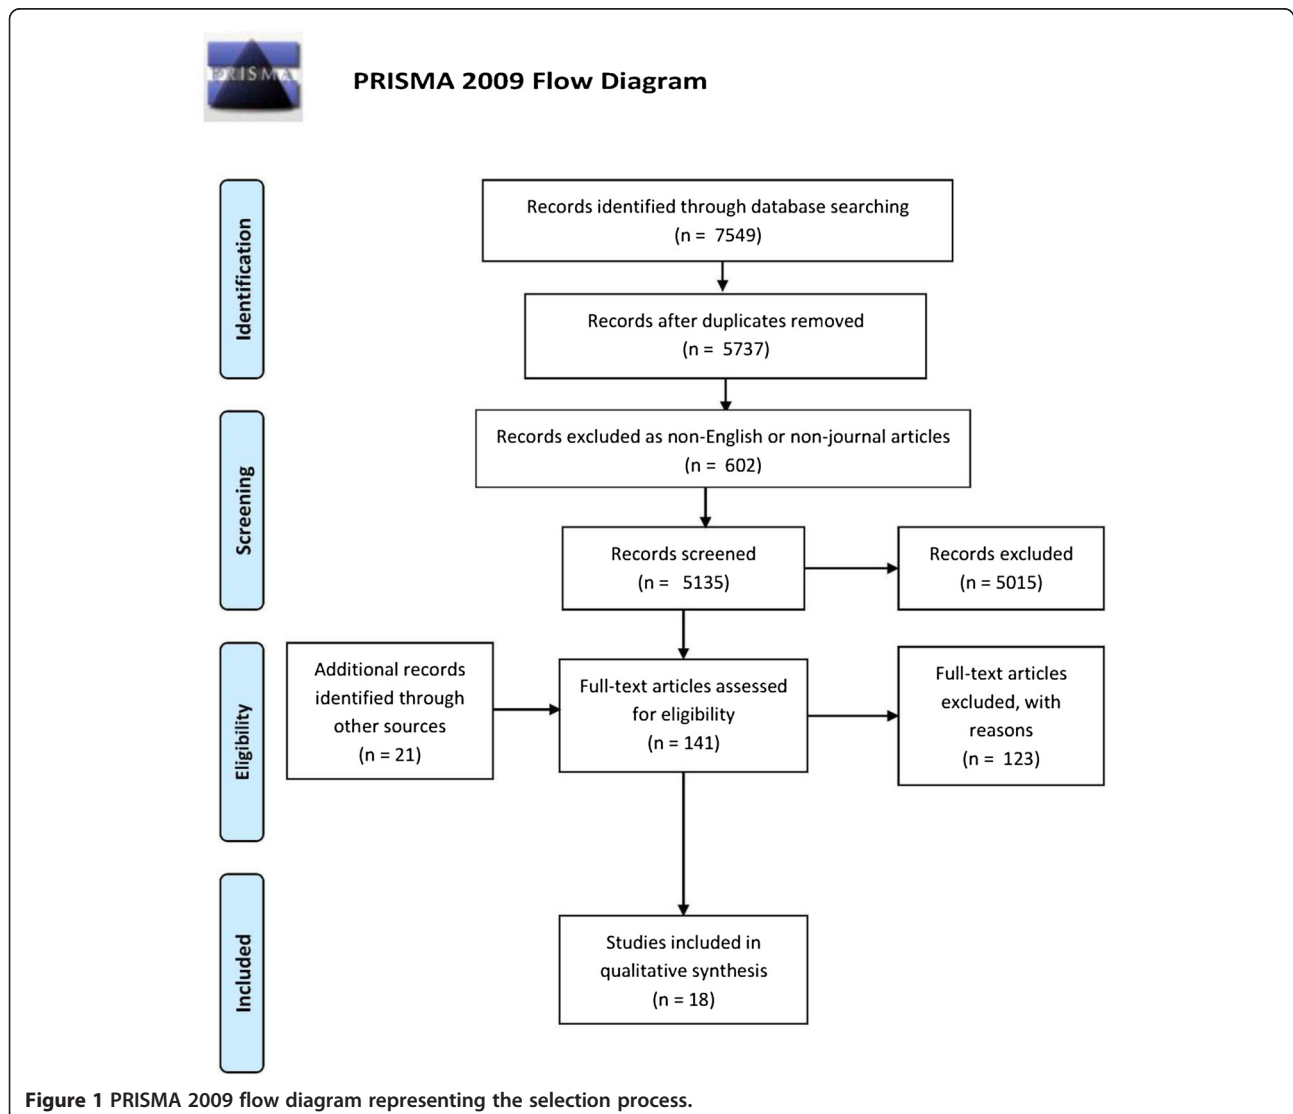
PRISMA

PRISMA 2009 Flow Diagram

Identification

Records identified through database searching (n = 7549)

Records after duplicates removed (n = 5737)

Screening

Records excluded as non-English or non-journal articles (n = 602)

Records screened (n = 5135)

Records excluded (n = 5015)

Eligibility

Additional records identified through other sources (n = 21)

Full-text articles assessed for eligibility (n = 141)

Full-text articles excluded, with reasons (n = 123)

Included

Studies included in qualitative synthesis (n = 18)

Figure 1 PRISMA 2009 flow diagram representing the selection process.